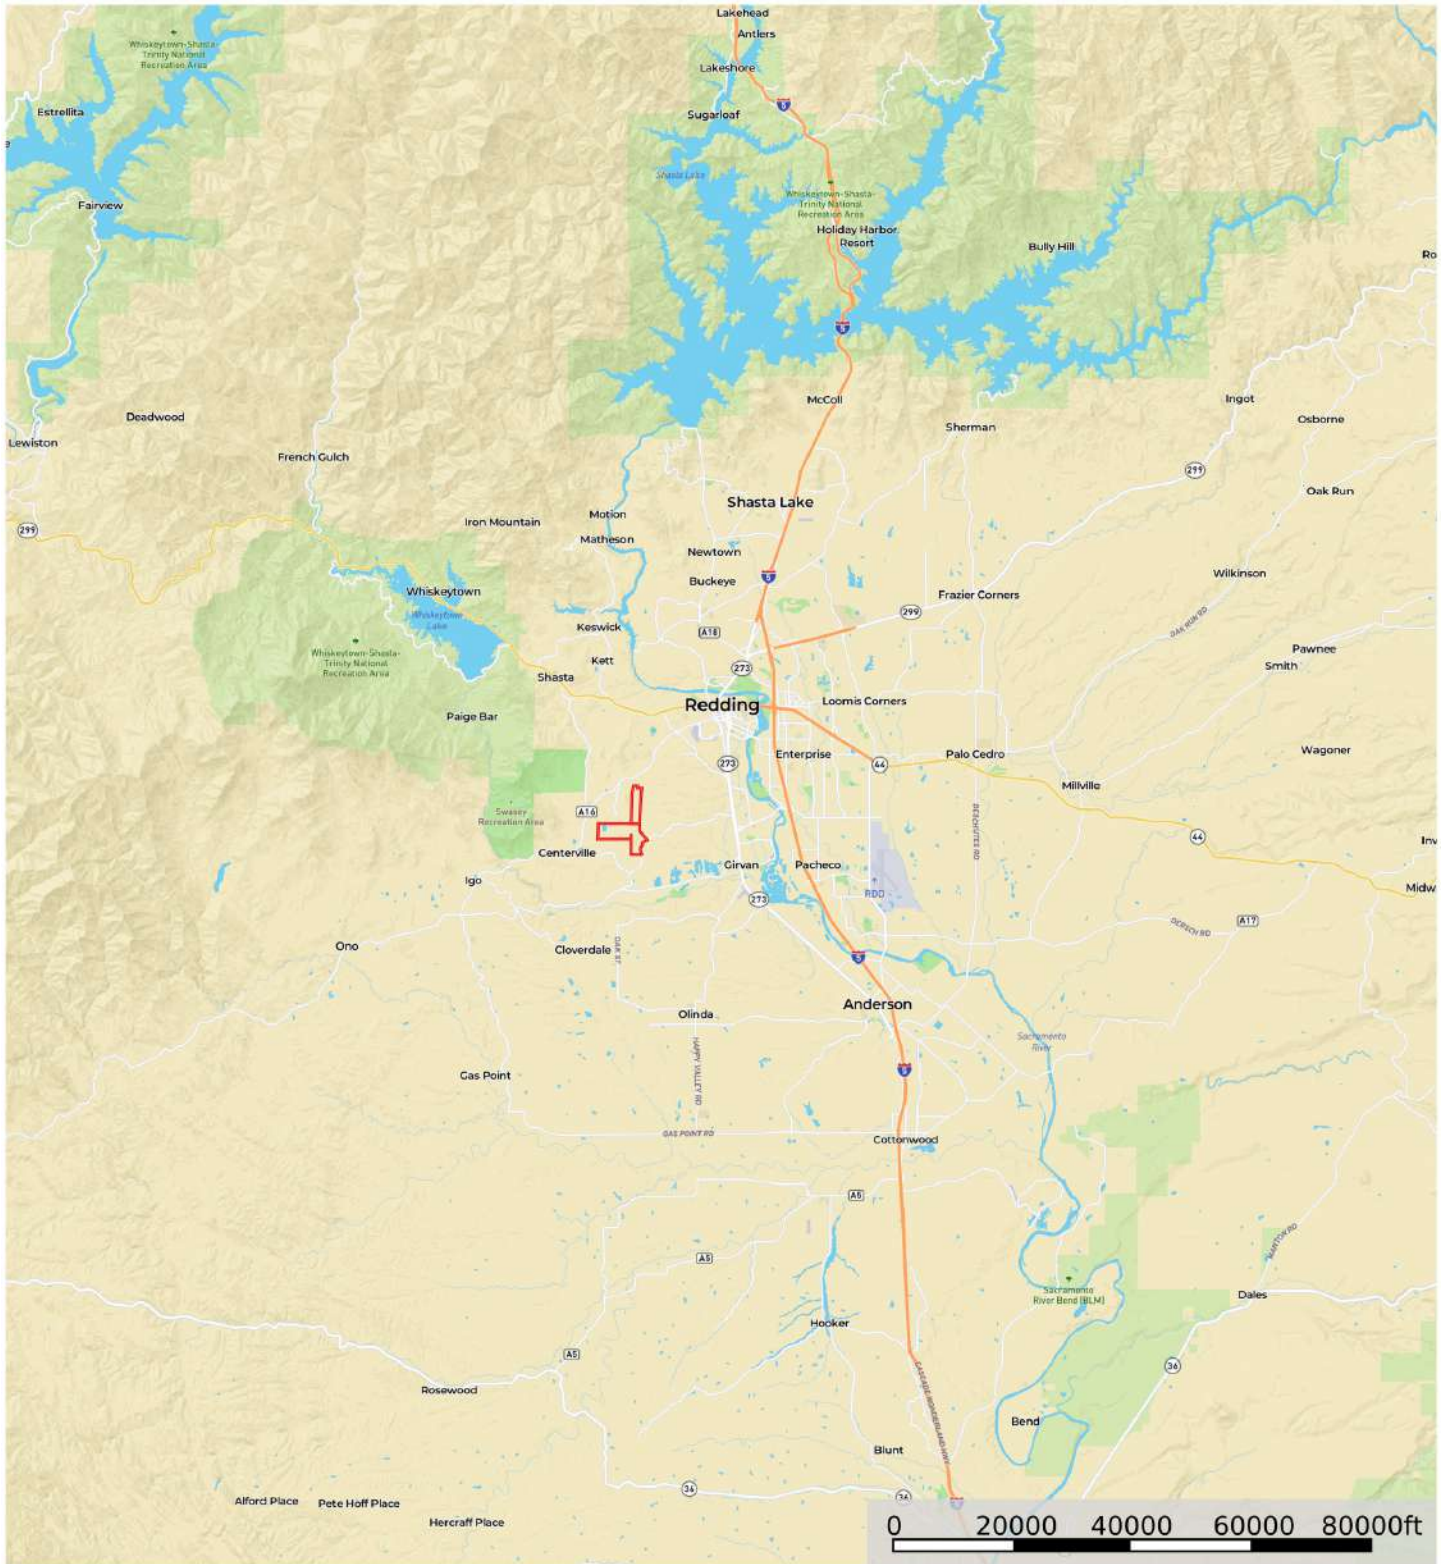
Lakehead
Antlers
Lakeshore
Sugarloaf
Whiskeytown-Shasta-Trinity National Recreation Area
Estrellita
Fairview
Shasta Lake
Whiskeytown-Shasta-Trinity National Recreation Area
Holiday Harbor Resort
Bully Hill
Ro
McColl
Ingot
Osborne
Deadwood
Lewiston
Sherman
French Gulch
299
299
Oak Run
Shasta Lake
Iron Mountain
Motion
Matheson
Newtown
Buckeye
Wilkinson
Whiskeytown
Whiskeytown Lake
Frazier Corners
299
Keswick
A18
Oak Run Rd
Whiskeytown-Shasta-Trinity National Recreation Area
Kett
273
Pawnee
Smith
Shasta
Redding
Loomis Corners
Paige Bar
Enterprise
44
Palo Cedro
Wagoner
273
Millville
Swasey Recreation Area
A16
Deschutes Rd
44
Inv
Centerville
Girvan
Pacheco
RDD
Midw
Igo
273
Dersch Rd
A17
Ono
Cloverdale
Oak St
5
Anderson
Olinda
Sacramento River
Happy Valley Rd
Gas Point
5
Gas Point Rd
Cottonwood
A5
Millville Rd
A5
Sacramento River Bend (BLM)
Dales
Hooker
A5
36
Rosewood
Cascade Wonderland Hwy
Bend
Blunt
Alford Place
Pete Hoff Place
36
36
Hercraff Place
0 20000 40000 60000 80000ft